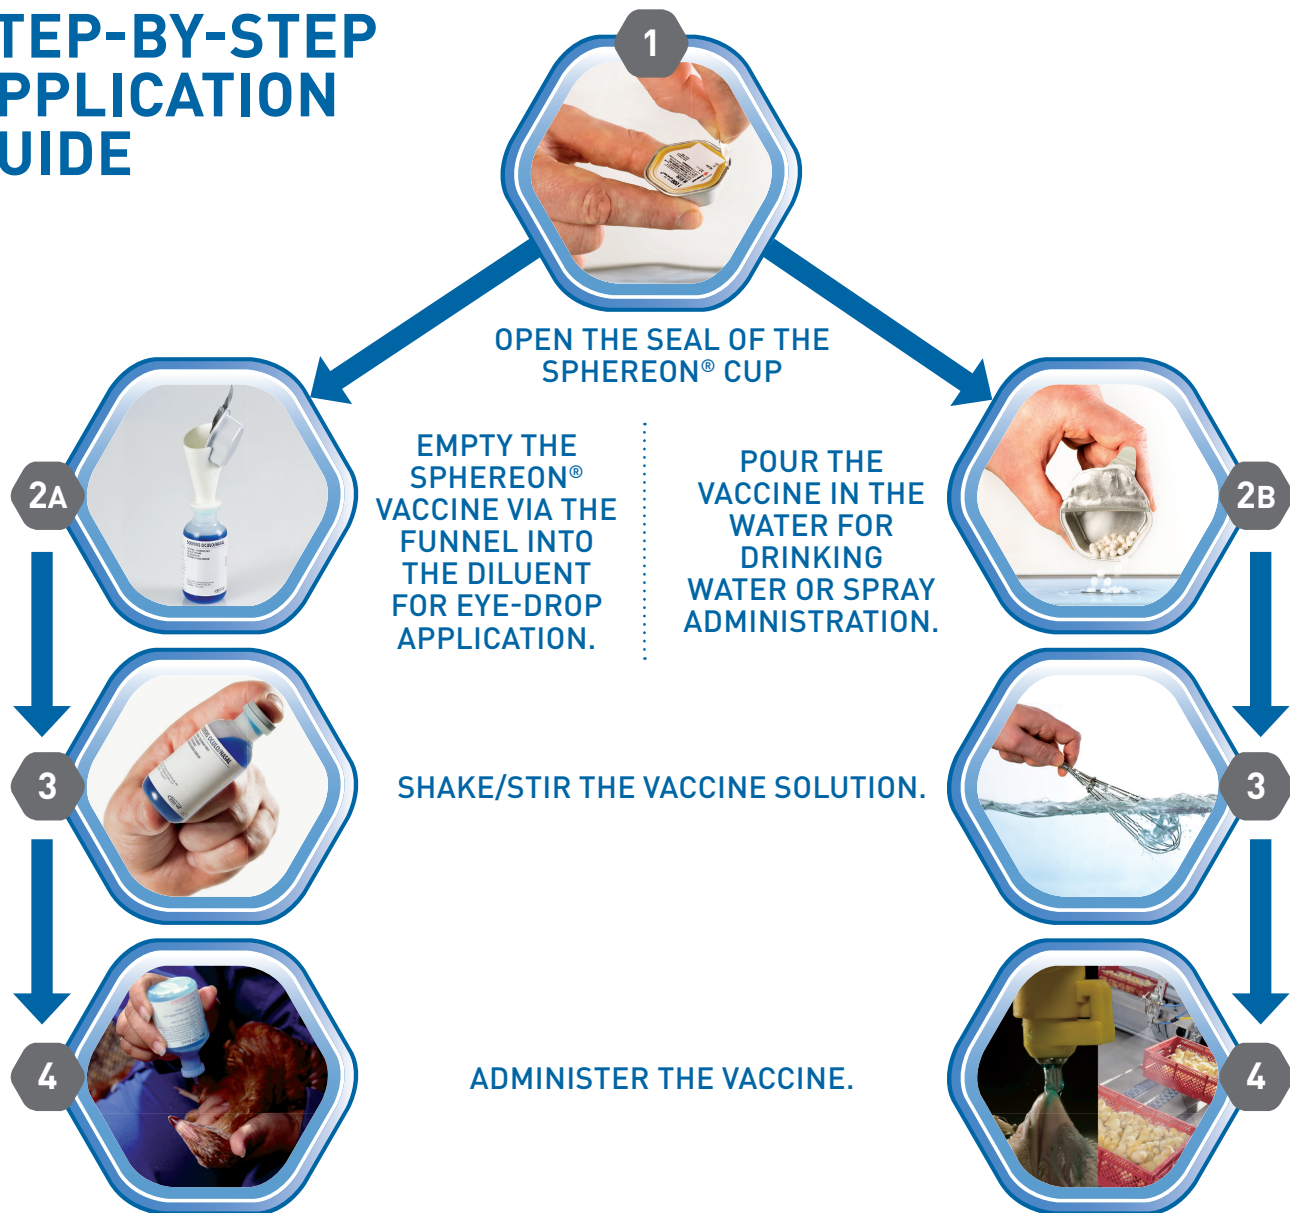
TEP-BY-STEP
PPLICATION
UIDE

1

OPEN THE SEAL OF THE SPHEREON® CUP

2A

EMPTY THE SPHEREON® VACCINE VIA THE FUNNEL INTO THE DILUENT FOR EYE-DROP APPLICATION.

2B

POUR THE VACCINE IN THE WATER FOR DRINKING WATER OR SPRAY ADMINISTRATION.

3

SHAKE/STIR THE VACCINE SOLUTION.

3

4

ADMINISTER THE VACCINE.

4